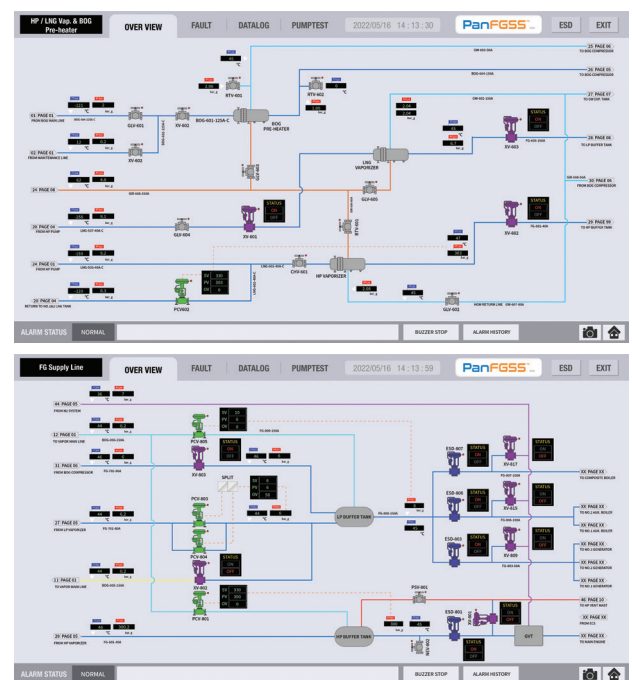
HP / LNG Vap. & BOG Pre-heater
OVER VIEW
FAULT
DATALOG
PUMPTEST
2022/05/16 14 : 13 : 30
PanFGSS
ESD
EXIT

01 PAGE 01
FROM BOG MAIN LINE
02 PAGE 01
FROM MAINTENANCE LINE
24 PAGE 08
28 PAGE 04
FROM HP PUMP
24 PAGE 01
FROM HP PUMP
29 PAGE 04
RETURN TO HP/ LNG LINE TANK
GLV-601
XV-601
XV-602
BOG-601-125A-C
BOG PRE-HEATER
RTV-601
RTV-602
LNG VAPORIZER
GLV-603
GLV-604
XV-401
STATUS
ON
OFF
HP VAPORIZER
CHV-601
PCV602
GLV-602
GLV-605
XV-603
XV-602
25 PAGE 06
TO BOG COMPRESSOR
26 PAGE 03
TO BOG COMPRESSOR
27 PAGE 07
TO GW EXP. TANK
28 PAGE 06
TO LP BUFFER TANK
35 PAGE 06
FROM BOG COMPRESSOR
29 PAGE 09
TO HP BUFFER TANK
°C
bar.g
SV
PV
OV
ALARM STATUS
NORMAL
BUZZER STOP
ALARM HISTORY

FG Supply Line
OVER VIEW
FAULT
DATALOG
PUMPTEST
2022/05/16 14 : 13 : 59
PanFGSS
ESD
EXIT

44 PAGE 05
FROM N2 SYSTEM
12 PAGE 02
TO VAPOR MAIN LINE
31 PAGE 06
FROM BOG COMPRESSOR
27 PAGE 08
FROM LP VAPORIZER
11 PAGE 01
TO VAPOR MAIN LINE
29 PAGE 01
FROM HP VAPORIZER
PCV-805
XV-803
PCV-803
SPLIT
PCV-804
XV-802
PCV-801
STATUS
ON
OFF
SV
PV
OV
LP BUFFER TANK
HP BUFFER TANK
PSV-801
ESD-807
ESD-806
ESD-803
ESD-801
XV-817
XV-815
XV-809
GVT
XX PAGE XX
TO COMPOSITE BOILER
XX PAGE XX
TO NO.2 AUX. BOILER
XX PAGE XX
TO NO.1 AUX. BOILER
XX PAGE XX
TO NO.2 GENERATOR
XX PAGE XX
TO NO.1 GENERATOR
46 PAGE 10
TO HP VENT MAST
XX PAGE XX
FROM ECS
XX PAGE XX
TO MAIN ENGINE
°C
bar.g
ALARM STATUS
NORMAL
BUZZER STOP
ALARM HISTORY